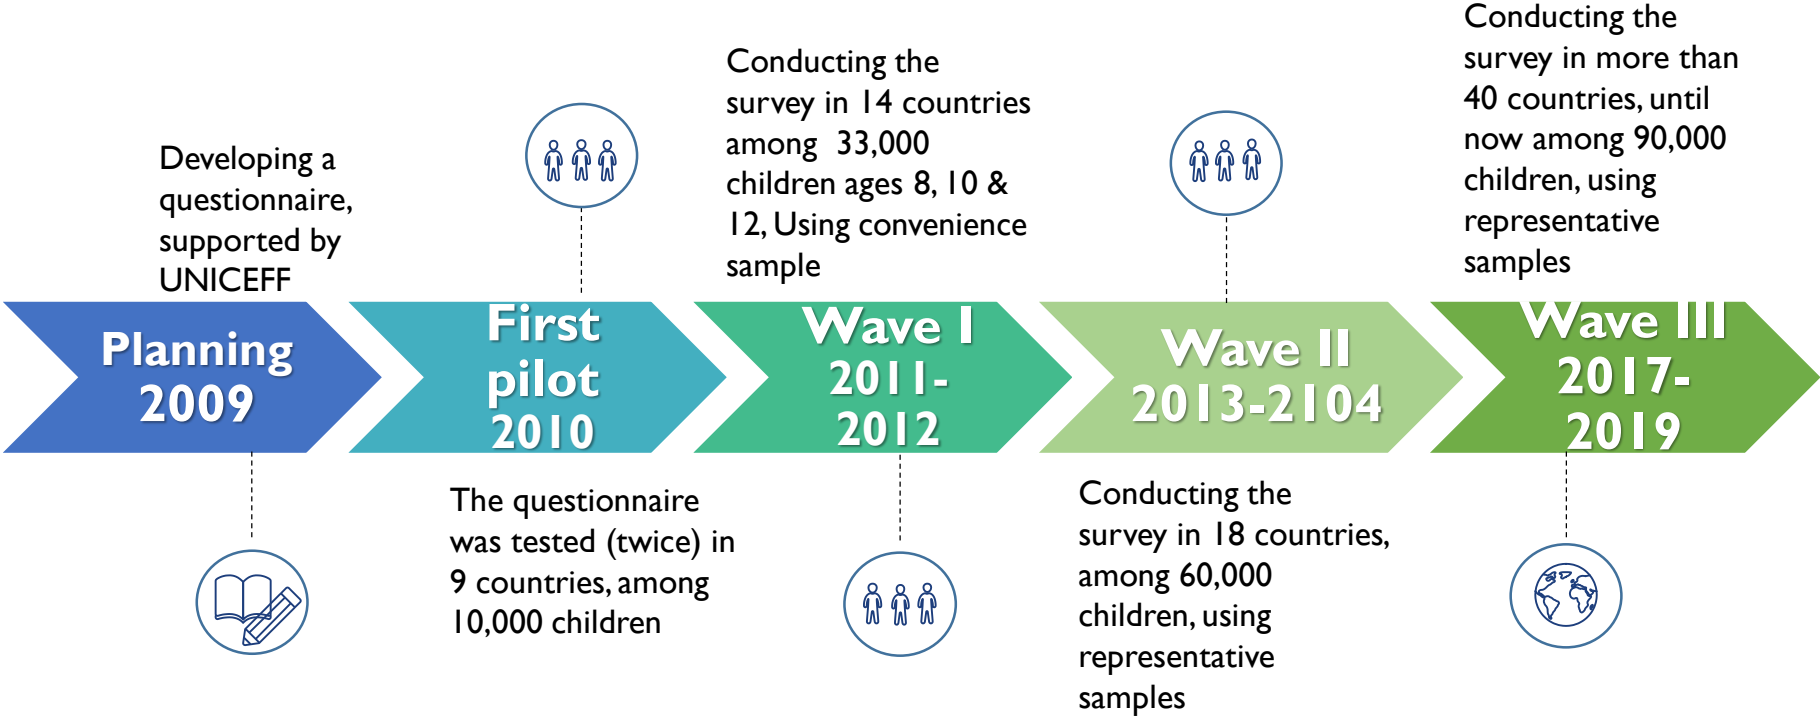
Developing a questionnaire, supported by UNICEFF

Planning 2009

First pilot 2010

The questionnaire was tested (twice) in 9 countries, among 10,000 children

Conducting the survey in 14 countries among 33,000 children ages 8, 10 & 12, Using convenience sample

Wave I 2011-2012

Wave II 2013-2104

Conducting the survey in 18 countries, among 60,000 children, using representative samples

Conducting the survey in more than 40 countries, until now among 90,000 children, using representative samples

Wave III 2017-2019